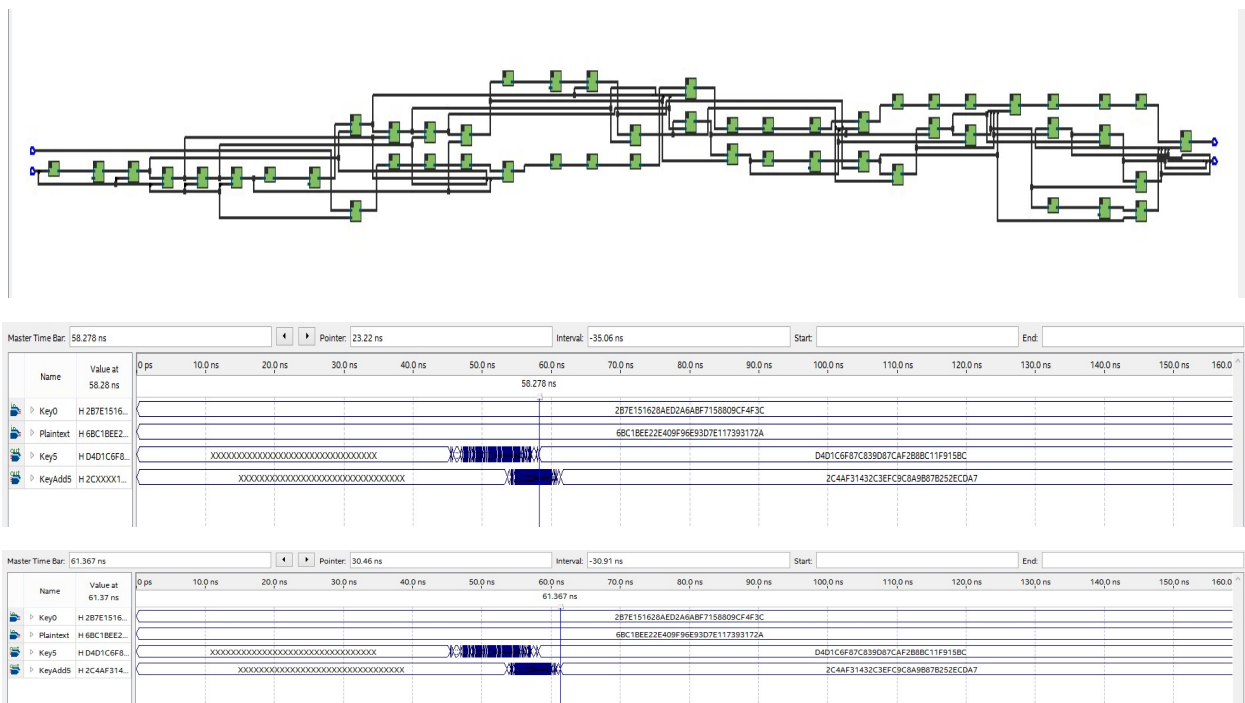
Master Time Bar: 58.278 ns | Pointer: 23.22 ns | Interval: -35.06 ns | Start: | End:

| Name | Value at 58.28 ns | 0 ps | 10.0 ns | 20.0 ns | 30.0 ns | 40.0 ns | 50.0 ns | 60.0 ns | 70.0 ns | 80.0 ns | 90.0 ns | 100.0 ns | 110.0 ns | 120.0 ns | 130.0 ns | 140.0 ns | 150.0 ns | 160.0 |
|---|---|---|---|---|---|---|---|---|---|---|---|---|---|---|---|---|---|---|

58.278 ns

Key0 H 2B7E1516... 2B7E151628AED2A6ABF7158809CF4F3C
Plaintext H 6BC1BEE2... 6BC1BEE22E409F96E93D7E117393172A
Key5 H D4D1C6F8... XXXXXXXXXXXXXXXXXXXXXXXXXXXXXXXX D4D1C6F87C839D87CAF2B8BC11F915BC
KeyAdd5 H 2CXXXX1... XXXXXXXXXXXXXXXXXXXXXXXXXXXXXXXX 2C4AF31432C3EFC9C8A9B87B252ECDA7

Master Time Bar: 61.367 ns | Pointer: 30.46 ns | Interval: -30.91 ns | Start: | End:

| Name | Value at 61.37 ns | 0 ps | 10.0 ns | 20.0 ns | 30.0 ns | 40.0 ns | 50.0 ns | 60.0 ns | 70.0 ns | 80.0 ns | 90.0 ns | 100.0 ns | 110.0 ns | 120.0 ns | 130.0 ns | 140.0 ns | 150.0 ns | 160.0 |
|---|---|---|---|---|---|---|---|---|---|---|---|---|---|---|---|---|---|---|

61.367 ns

Key0 H 2B7E1516... 2B7E151628AED2A6ABF7158809CF4F3C
Plaintext H 6BC1BEE2... 6BC1BEE22E409F96E93D7E117393172A
Key5 H D4D1C6F8... XXXXXXXXXXXXXXXXXXXXXXXXXXXXXXXX D4D1C6F87C839D87CAF2B8BC11F915BC
KeyAdd5 H 2C4AF314... XXXXXXXXXXXXXXXXXXXXXXXXXXXXXXXX 2C4AF31432C3EFC9C8A9B87B252ECDA7